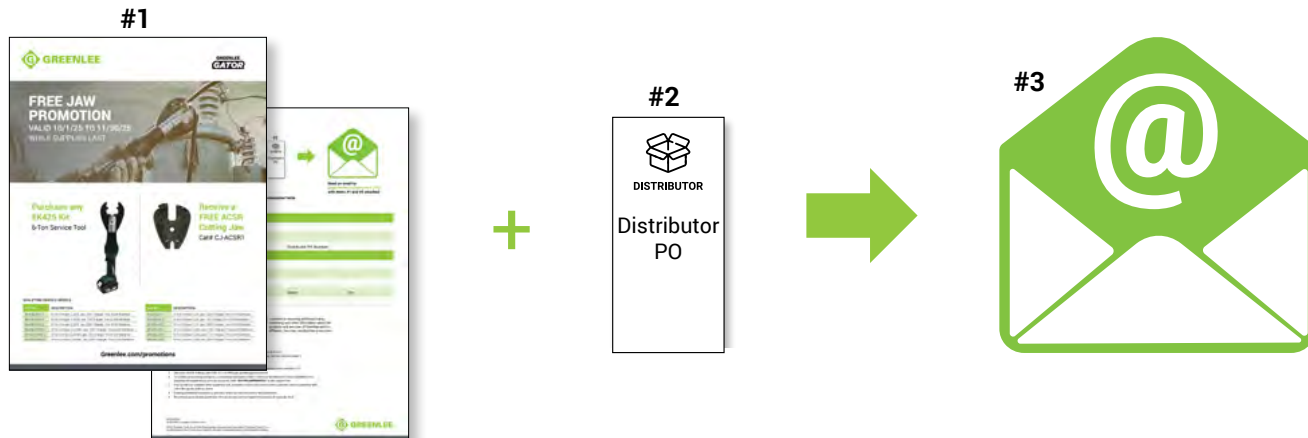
#1

GREENLEE

GREENLEE GATOR

FREE JAW PROMOTION

VALID 10/1/25 TO 11/30/25

WHILE SUPPLIES LAST

Purchase any EK425 Kit

6-Ton Service Tool

Receive a FREE ACSR Cutting Jaw

Cat# CJ-ACSR1

Greenlee.com/promotions

Send an email to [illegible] with items #1 and #2 attached

Distributor PO Number

GREENLEE

+

#2

DISTRIBUTOR

Distributor PO

#3

@